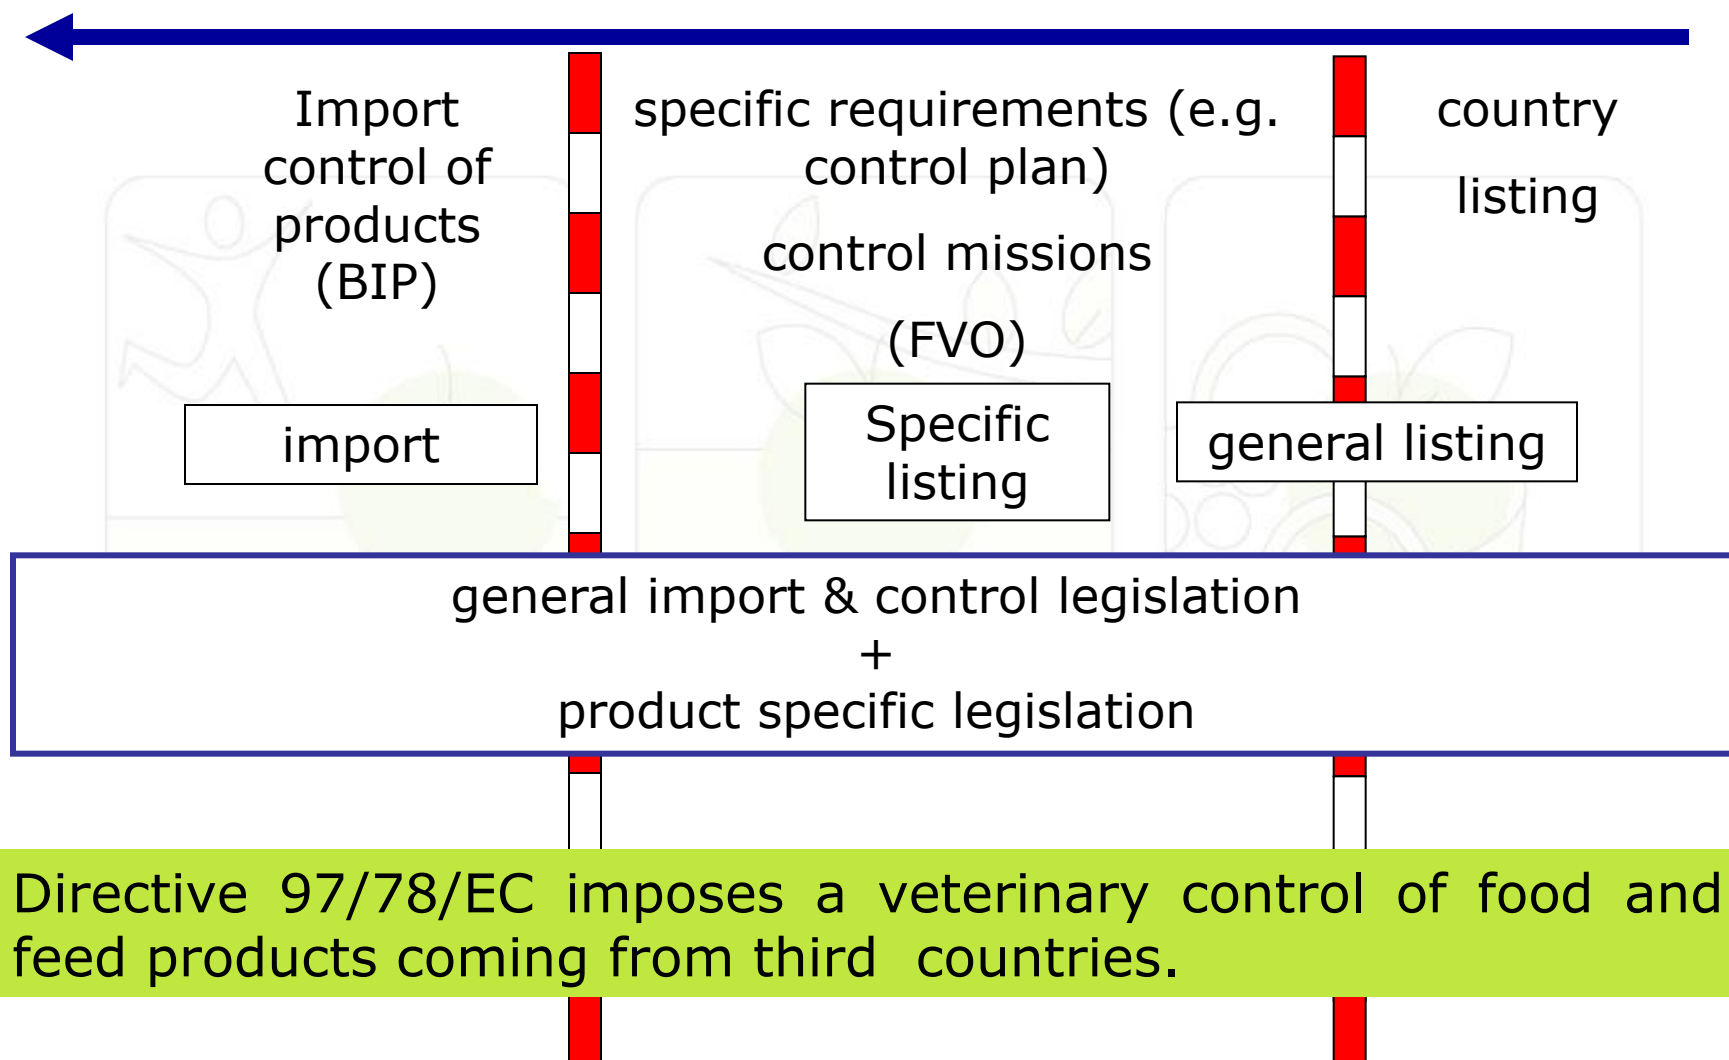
Import control of products (BIP)

import

specific requirements (e.g. control plan)

control missions

(FVO)

Specific listing

country

listing

general listing

general import & control legislation
+
product specific legislation

Directive 97/78/EC imposes a veterinary control of food and feed products coming from third countries.